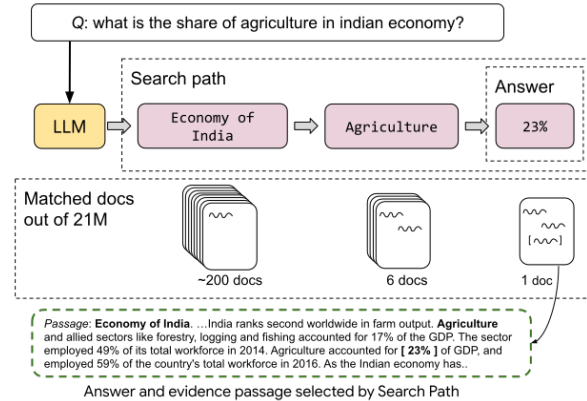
Q: what is the share of agriculture in indian economy?

LLM

Search path

Economy of India

Agriculture

Answer

23%

Matched docs out of 21M

~200 docs

6 docs

1 doc

Passage: Economy of India. …India ranks second worldwide in farm output. Agriculture and allied sectors like forestry, logging and fishing accounted for 17% of the GDP. The sector employed 49% of its total workforce in 2014. Agriculture accounted for [ 23% ] of GDP, and employed 59% of the country's total workforce in 2016. As the Indian economy has..

Answer and evidence passage selected by Search Path